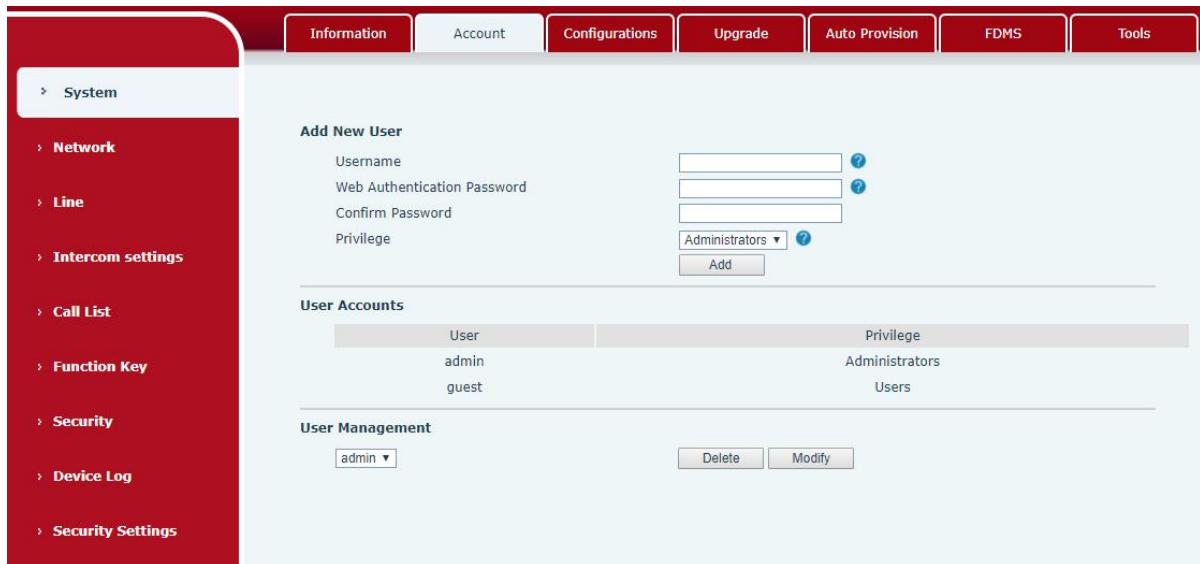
Information | Account | Configurations | Upgrade | Auto Provision | FDMS | Tools

› System
› Network
› Line
› Intercom settings
› Call List
› Function Key
› Security
› Device Log
› Security Settings

Add New User
Username
Web Authentication Password
Confirm Password
Privilege
Administrators ▾
Add

User Accounts

| User | Privilege |
|---|---|
| admin | Administrators |
| guest | Users |

User Management
admin ▾
Delete
Modify